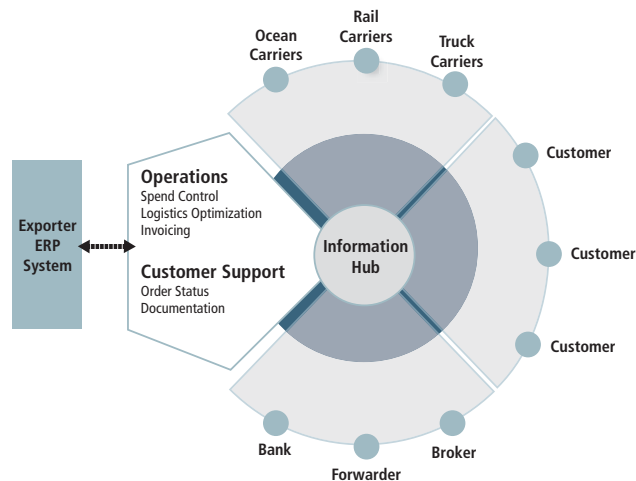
Ocean Carriers

Rail Carriers

Truck Carriers

Customer

Customer

Customer

Exporter ERP System

Operations
Spend Control
Logistics Optimization
Invoicing

Customer Support
Order Status
Documentation

Information Hub

Bank

Forwarder

Broker